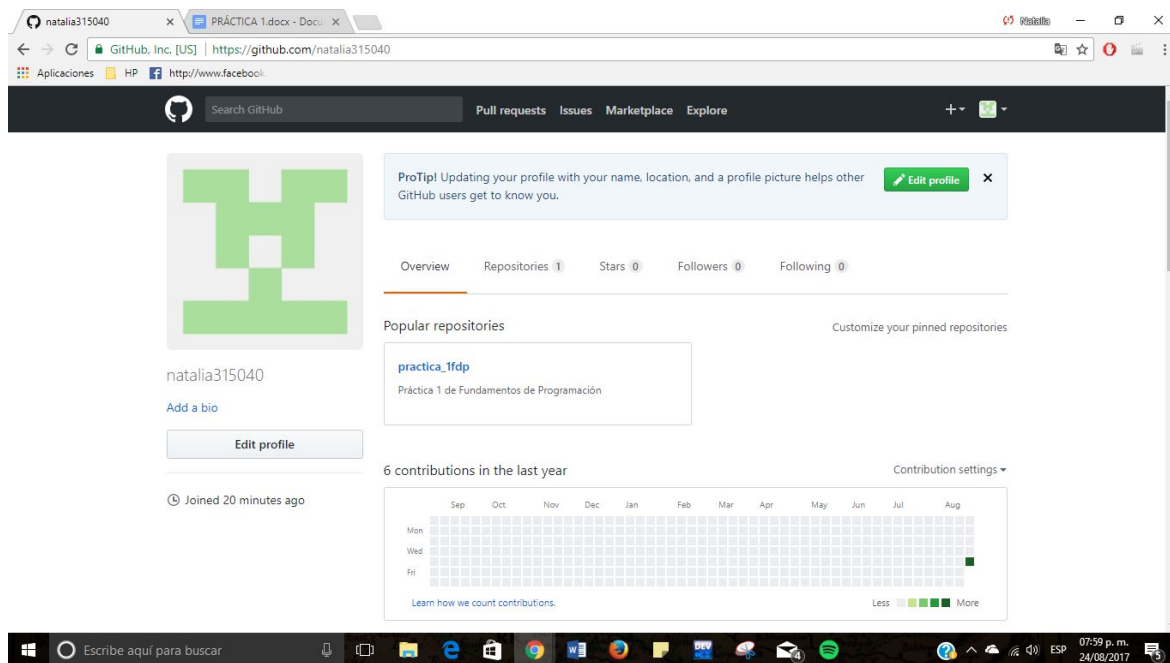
natalia315040 ×
PRÁCTICA 1.docx - Docu ×
Natalia
GitHub, Inc. [US] | https://github.com/natalia315040
Aplicaciones HP http://www.facebook

Search GitHub
Pull requests Issues Marketplace Explore

ProTip! Updating your profile with your name, location, and a profile picture helps other GitHub users get to know you.
Edit profile
×

Overview Repositories 1 Stars 0 Followers 0 Following 0

Popular repositories
Customize your pinned repositories

practica_1fdp
Práctica 1 de Fundamentos de Programación

natalia315040
Add a bio
Edit profile

Joined 20 minutes ago

6 contributions in the last year
Contribution settings ▾

Sep Oct Nov Dec Jan Feb Mar Apr May Jun Jul Aug
Mon
Wed
Fri

Learn how we count contributions.
Less More

Escribe aquí para buscar
ESP
07:59 p. m.
24/08/2017